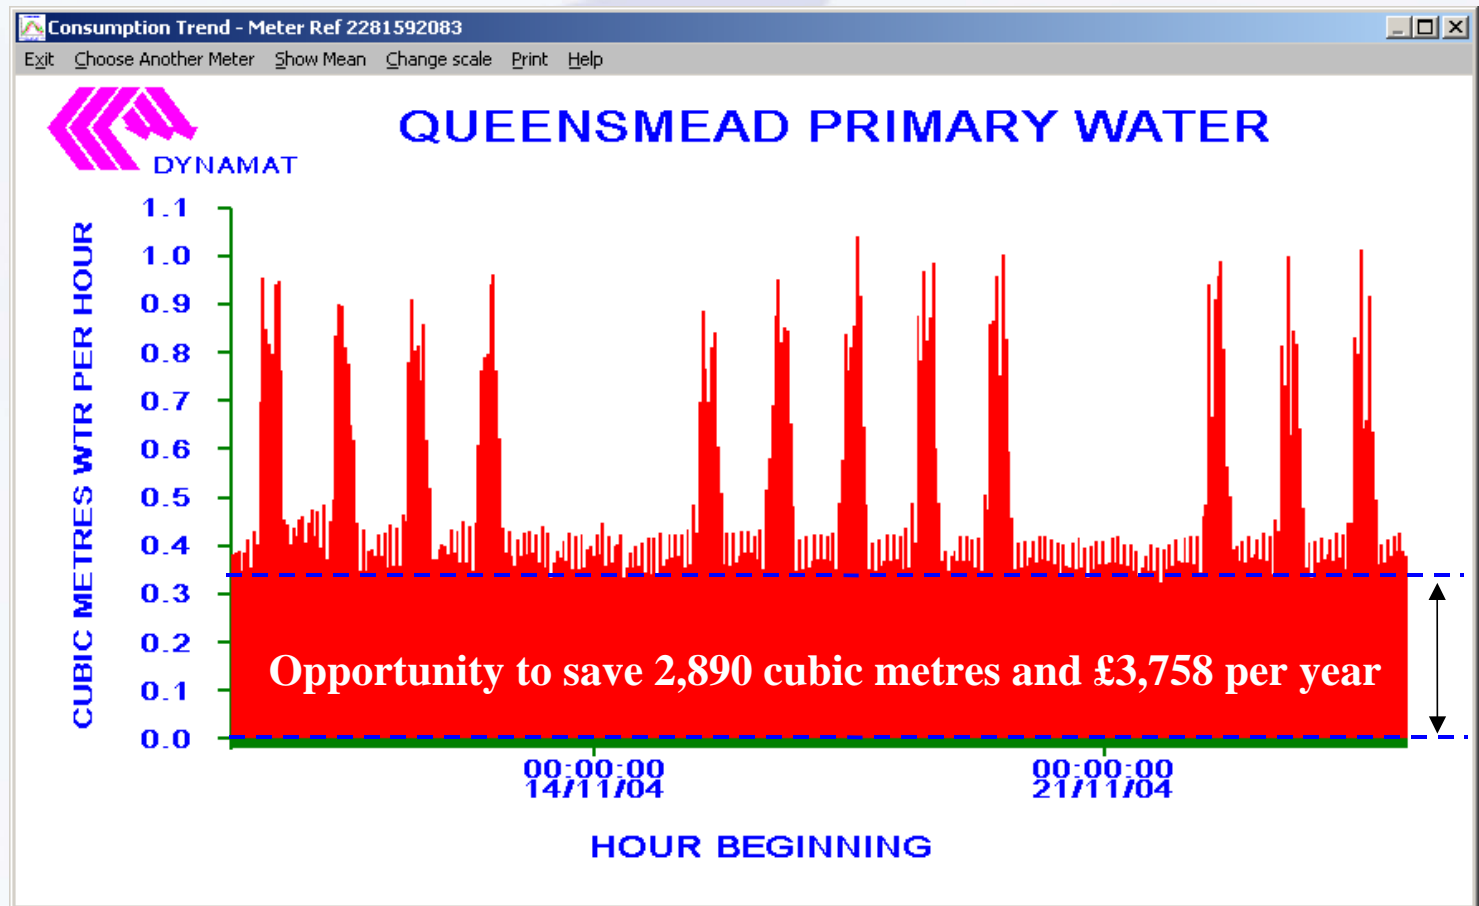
Consumption Trend - Meter Ref 2281592083

Exit Choose Another Meter Show Mean Change scale Print Help

DYNAMAT

QUEENSMEAD PRIMARY WATER

CUBIC METRES WTR PER HOUR

1.1
1.0
0.9
0.8
0.7
0.6
0.5
0.4
0.3
0.2
0.1
0.0

Opportunity to save 2,890 cubic metres and £3,758 per year

00:00:00
14/11/04

00:00:00
21/11/04

HOUR BEGINNING